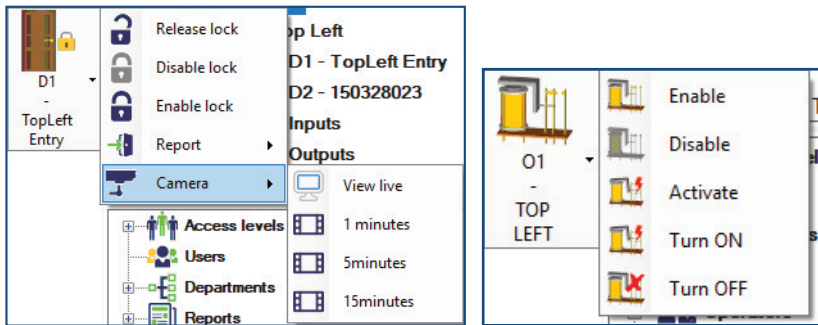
D1
-
TopLeft
Entry

Release lock
Disable lock
Enable lock
Report
Camera

op Left
D1 - TopLeft Entry
D2 - 150328023
Inputs
Outputs

View live
1 minutes
5minutes
15minutes

Access levels
Users
Departments
Reports

O1
-
TOP
LEFT

Enable
Disable
Activate
Turn ON
Turn OFF